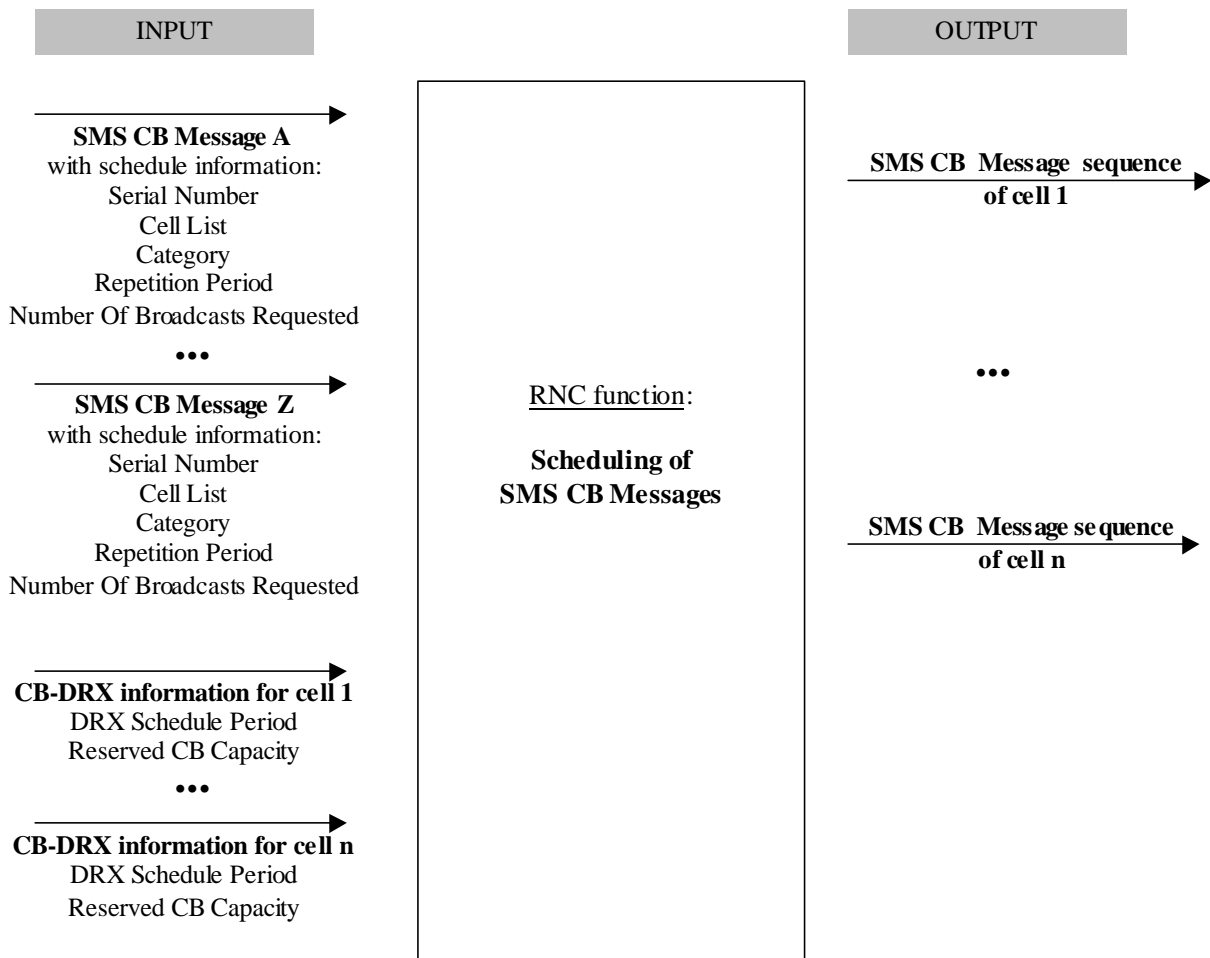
INPUT

OUTPUT

SMS CB Message A
with schedule information:
Serial Number
Cell List
Category
Repetition Period
Number Of Broadcasts Requested

•••

SMS CB Message Z
with schedule information:
Serial Number
Cell List
Category
Repetition Period
Number Of Broadcasts Requested

CB-DRX information for cell 1
DRX Schedule Period
Reserved CB Capacity

•••

CB-DRX information for cell n
DRX Schedule Period
Reserved CB Capacity

RNC function:

Scheduling of
SMS CB Messages

SMS CB Message sequence of cell 1

•••

SMS CB Message sequence of cell n